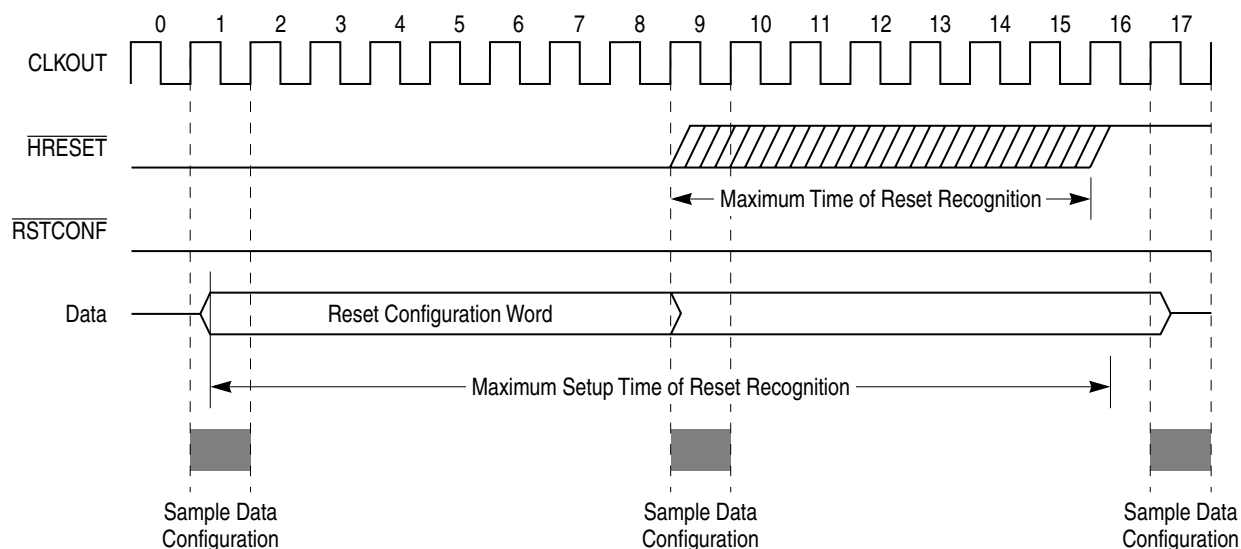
0 1 2 3 4 5 6 7 8 9 10 11 12 13 14 15 16 17

CLKOUT

$\overline{\text{HRESET}}$

Maximum Time of Reset Recognition

$\overline{\text{RSTCONF}}$

Data

Reset Configuration Word

Maximum Setup Time of Reset Recognition

Sample Data Configuration

Sample Data Configuration

Sample Data Configuration